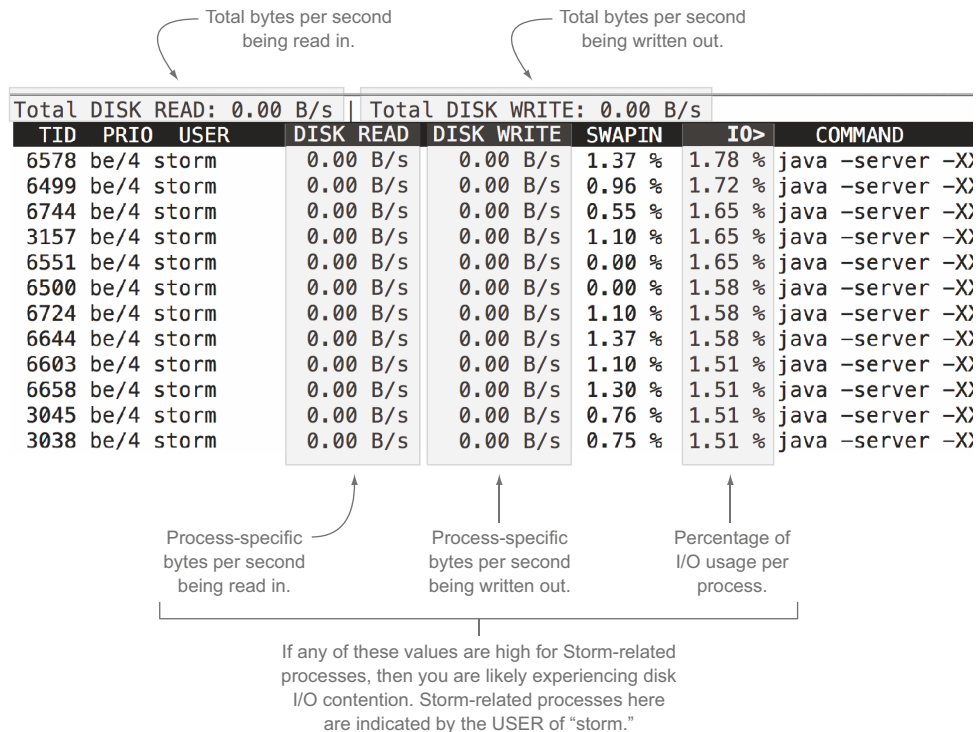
Total bytes per second being read in.

Total bytes per second being written out.

Total DISK READ: 0.00 B/s | Total DISK WRITE: 0.00 B/s

| TID | PRIO | USER | DISK READ | DISK WRITE | SWAPIN | IO> | COMMAND |
|---|---|---|---|---|---|---|---|
| 6578 | be/4 | storm | 0.00 B/s | 0.00 B/s | 1.37 % | 1.78 % | java -server -X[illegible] |
| 6499 | be/4 | storm | 0.00 B/s | 0.00 B/s | 0.96 % | 1.72 % | java -server -X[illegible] |
| 6744 | be/4 | storm | 0.00 B/s | 0.00 B/s | 0.55 % | 1.65 % | java -server -X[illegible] |
| 3157 | be/4 | storm | 0.00 B/s | 0.00 B/s | 1.10 % | 1.65 % | java -server -X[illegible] |
| 6551 | be/4 | storm | 0.00 B/s | 0.00 B/s | 0.00 % | 1.65 % | java -server -X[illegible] |
| 6500 | be/4 | storm | 0.00 B/s | 0.00 B/s | 0.00 % | 1.58 % | java -server -X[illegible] |
| 6724 | be/4 | storm | 0.00 B/s | 0.00 B/s | 1.10 % | 1.58 % | java -server -X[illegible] |
| 6644 | be/4 | storm | 0.00 B/s | 0.00 B/s | 1.37 % | 1.58 % | java -server -X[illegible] |
| 6603 | be/4 | storm | 0.00 B/s | 0.00 B/s | 1.10 % | 1.51 % | java -server -X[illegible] |
| 6658 | be/4 | storm | 0.00 B/s | 0.00 B/s | 1.30 % | 1.51 % | java -server -X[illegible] |
| 3045 | be/4 | storm | 0.00 B/s | 0.00 B/s | 0.76 % | 1.51 % | java -server -X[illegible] |
| 3038 | be/4 | storm | 0.00 B/s | 0.00 B/s | 0.75 % | 1.51 % | java -server -X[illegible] |

Process-specific bytes per second being read in.

Process-specific bytes per second being written out.

Percentage of I/O usage per process.

If any of these values are high for Storm-related processes, then you are likely experiencing disk I/O contention. Storm-related processes here are indicated by the USER of “storm.”